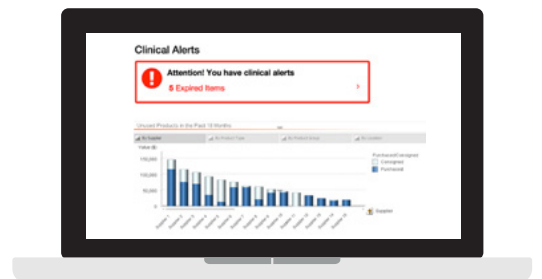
Clinical Alerts

Attention! You have clinical alerts

8 Expired Items

Unused Products in the Past 18 Months

By Supplier

By Product Type

By Product Group

By Location

Value ($)

150,000

100,000

50,000

0

Purchased/Consigned

Consigned

Purchased

Supplier

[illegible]